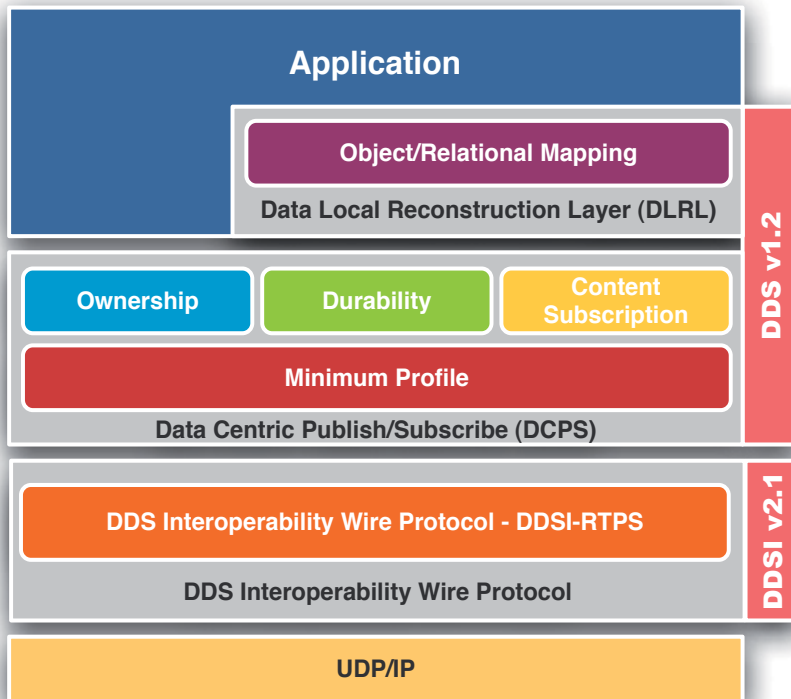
Application

Object/Relational Mapping

Data Local Reconstruction Layer (DLRL)

DDS v1.2

Ownership

Durability

Content Subscription

Minimum Profile

Data Centric Publish/Subscribe (DCPS)

DDS Interoperability Wire Protocol - DDSI-RTPS

DDS Interoperability Wire Protocol

DDSI v2.1

UDP/IP